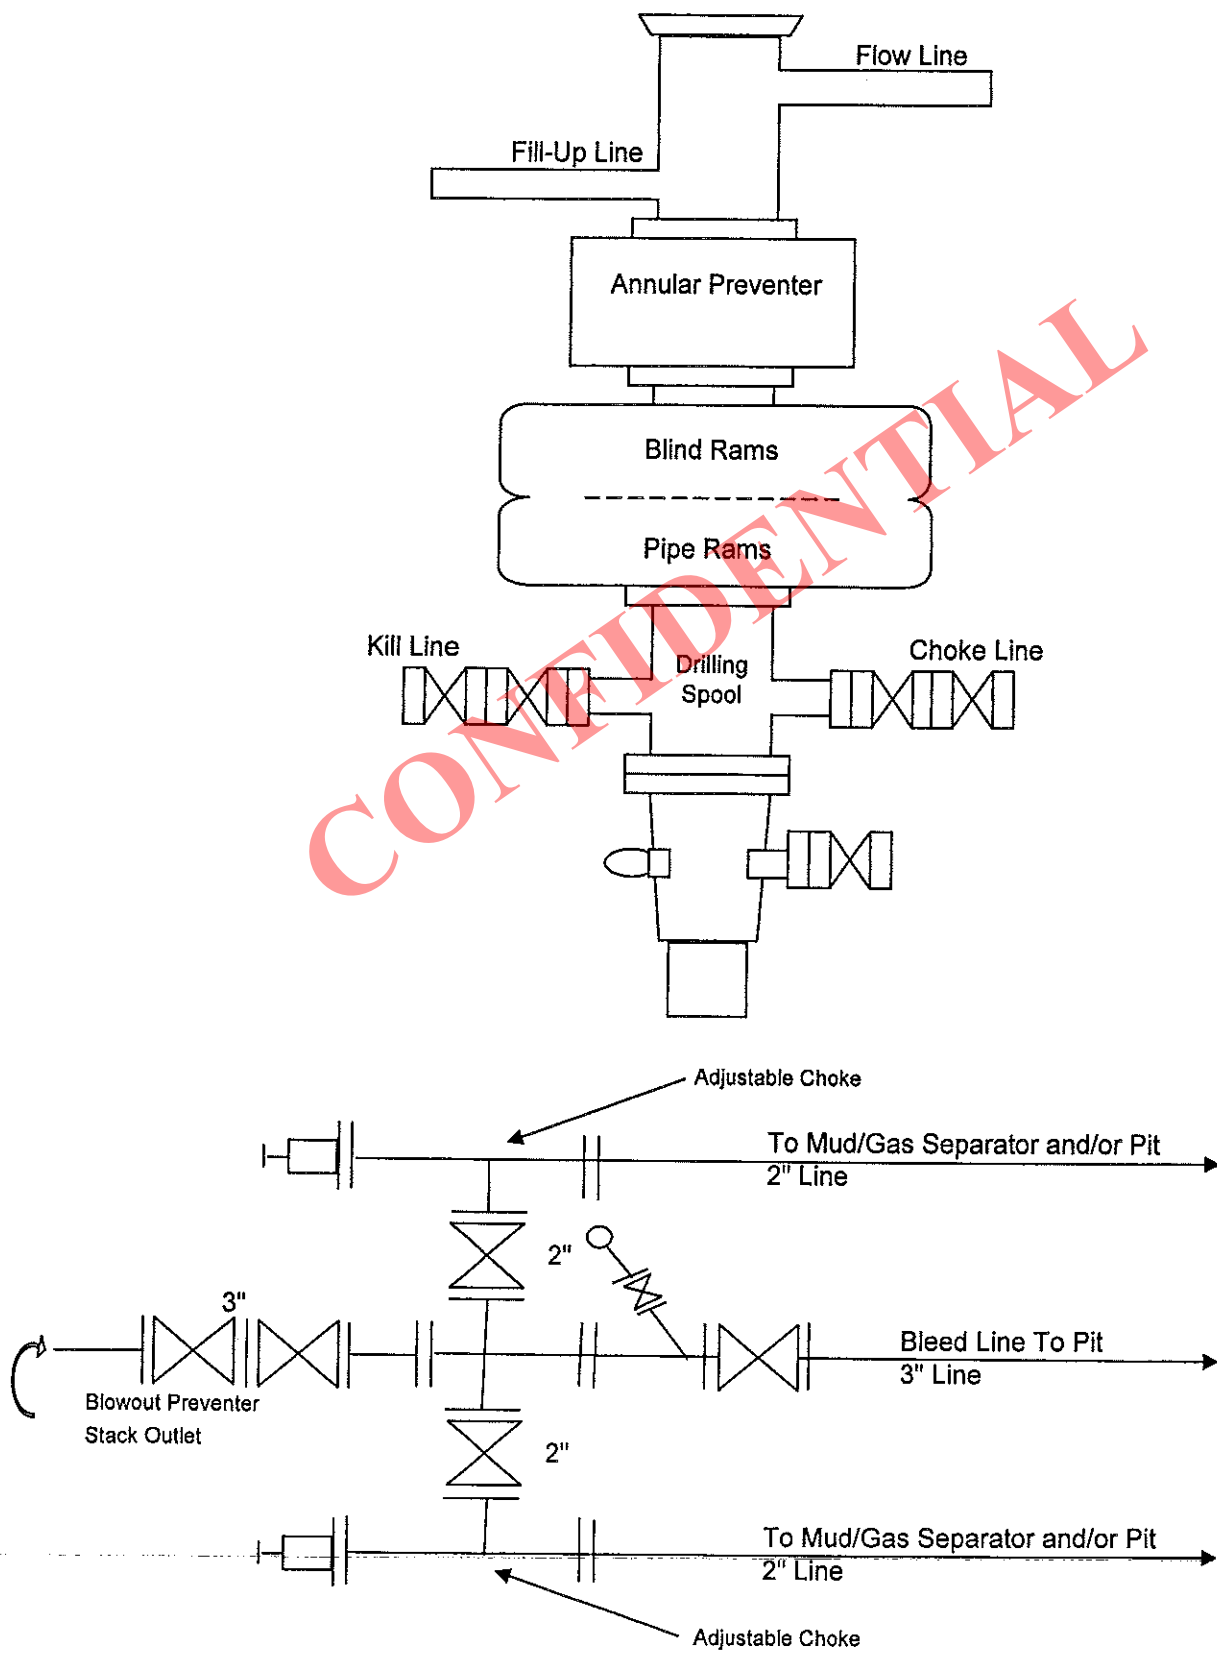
Flow Line

Fill-Up Line

Annular Preventer

Blind Rams

Pipe Rams

Kill Line

Drilling Spool

Choke Line

CONFIDENTIAL

Adjustable Choke

To Mud/Gas Separator and/or Pit
2" Line

2"

3"

Bleed Line To Pit
3" Line

Blowout Preventer
Stack Outlet

2"

To Mud/Gas Separator and/or Pit
2" Line

Adjustable Choke